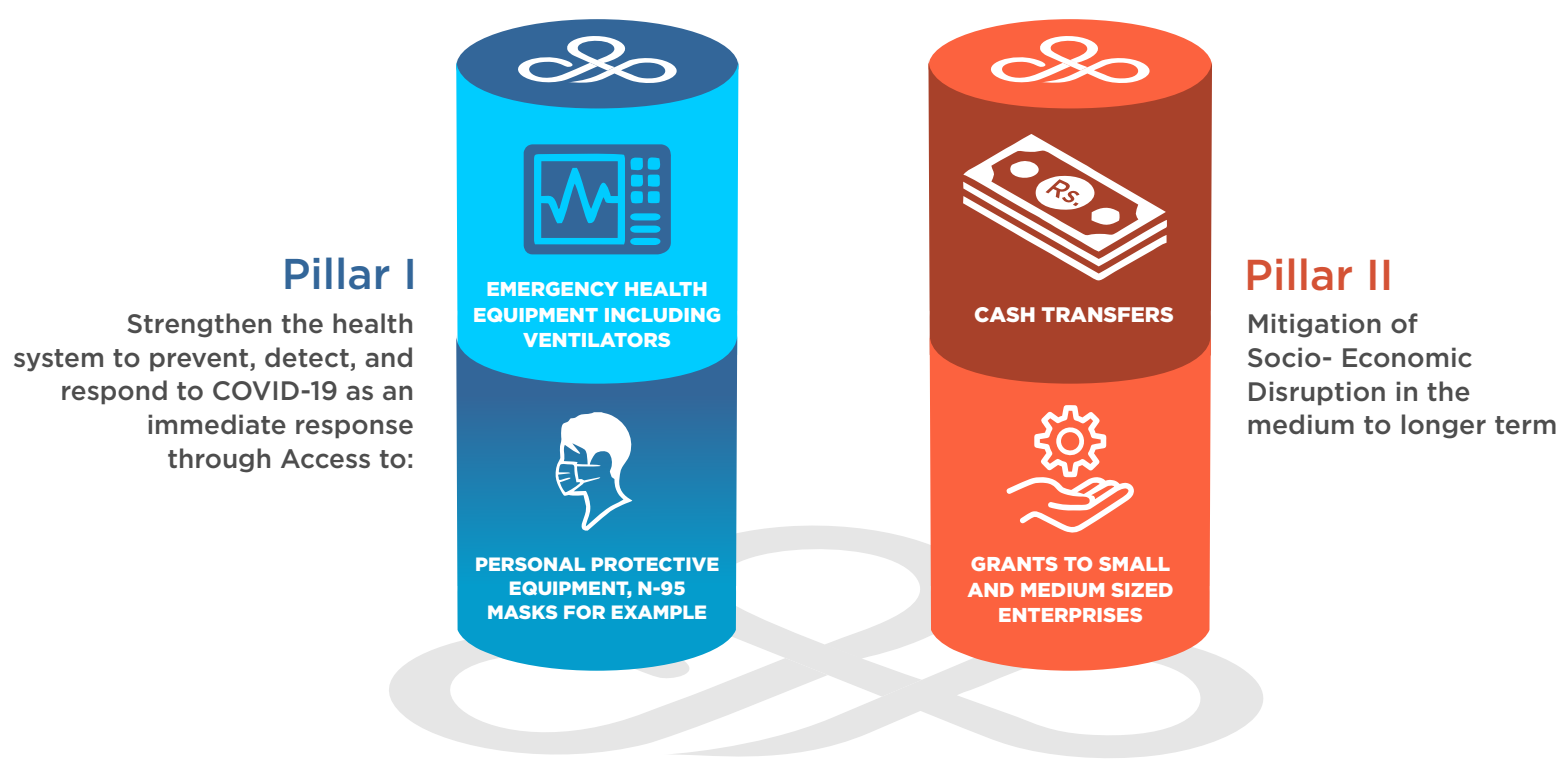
Pillar I

Strengthen the health system to prevent, detect, and respond to COVID-19 as an immediate response through Access to:

EMERGENCY HEALTH EQUIPMENT INCLUDING VENTILATORS

PERSONAL PROTECTIVE EQUIPMENT, N-95 MASKS FOR EXAMPLE

Rs.

CASH TRANSFERS

GRANTS TO SMALL AND MEDIUM SIZED ENTERPRISES

Pillar II

Mitigation of Socio- Economic Disruption in the medium to longer term